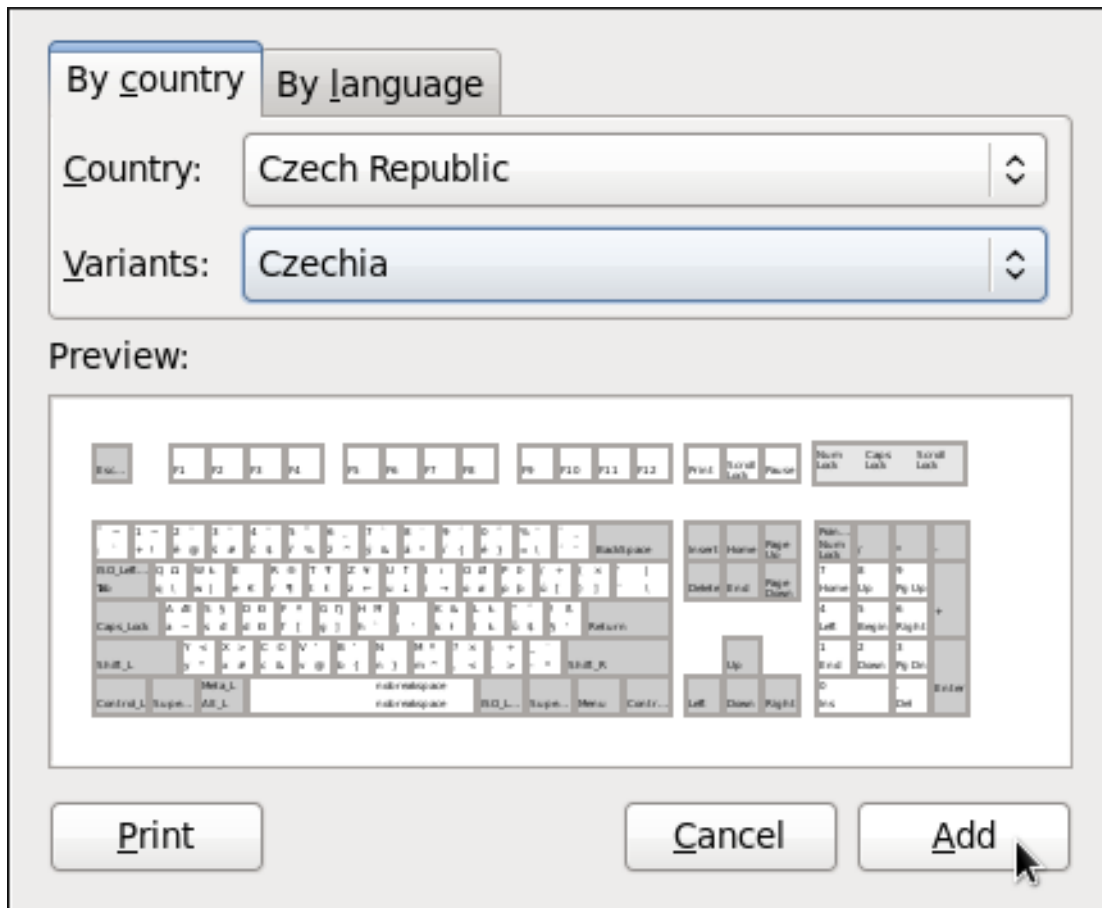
By country
By language
Country: Czech Republic
Variants: Czechia
Preview:
Esc...
F1 F2 F3 F4
F5 F6 F7 F8
F9 F10 F11 F12
Print
Scroll Lock
Pause
Num Lock
Caps Lock
Scroll Lock
Backspace
Insert
Home
Page Up
ISO_Left...
Tab
Delete
End
Page Down
Caps_Lock
Return
Shift_L
Shift_R
Up
Control_L
Supe...
Meta_L
Alt_L
nobreakspace
nobreakspace
ISO_L...
Supe...
Menu
Contr...
Left
Down
Right
Pon...
Num Lock
/
*
-
7
Home
8
Up
9
Pg Up
+
4
Left
5
Begin
6
Right
1
End
2
Down
3
Pg Dn
Enter
0
Ins
.
Del
Print
Cancel
Add